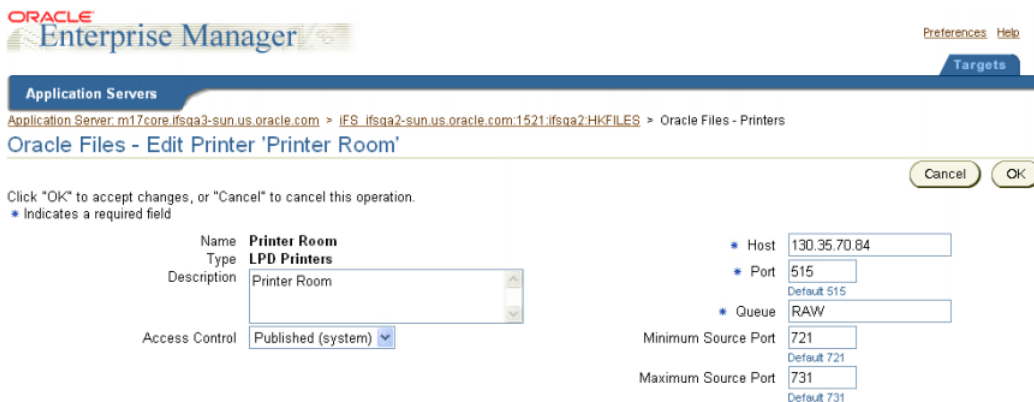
ORACLE
Enterprise Manager

Preferences Help

Targets

Application Servers

Application Server: m17core.ifsqa3-sun.us.oracle.com > IFS_ifsqa2-sun.us.oracle.com:1521:ifsqa2:HKFILES > Oracle Files - Printers

Oracle Files - Edit Printer 'Printer Room'

Cancel OK

Click "OK" to accept changes, or "Cancel" to cancel this operation.
* Indicates a required field

Name Printer Room
Type LPD Printers
Description Printer Room
Access Control Published (system)

* Host 130.35.70.84
* Port 515
Default 515
* Queue RAW
Minimum Source Port 721
Default 721
Maximum Source Port 731
Default 731